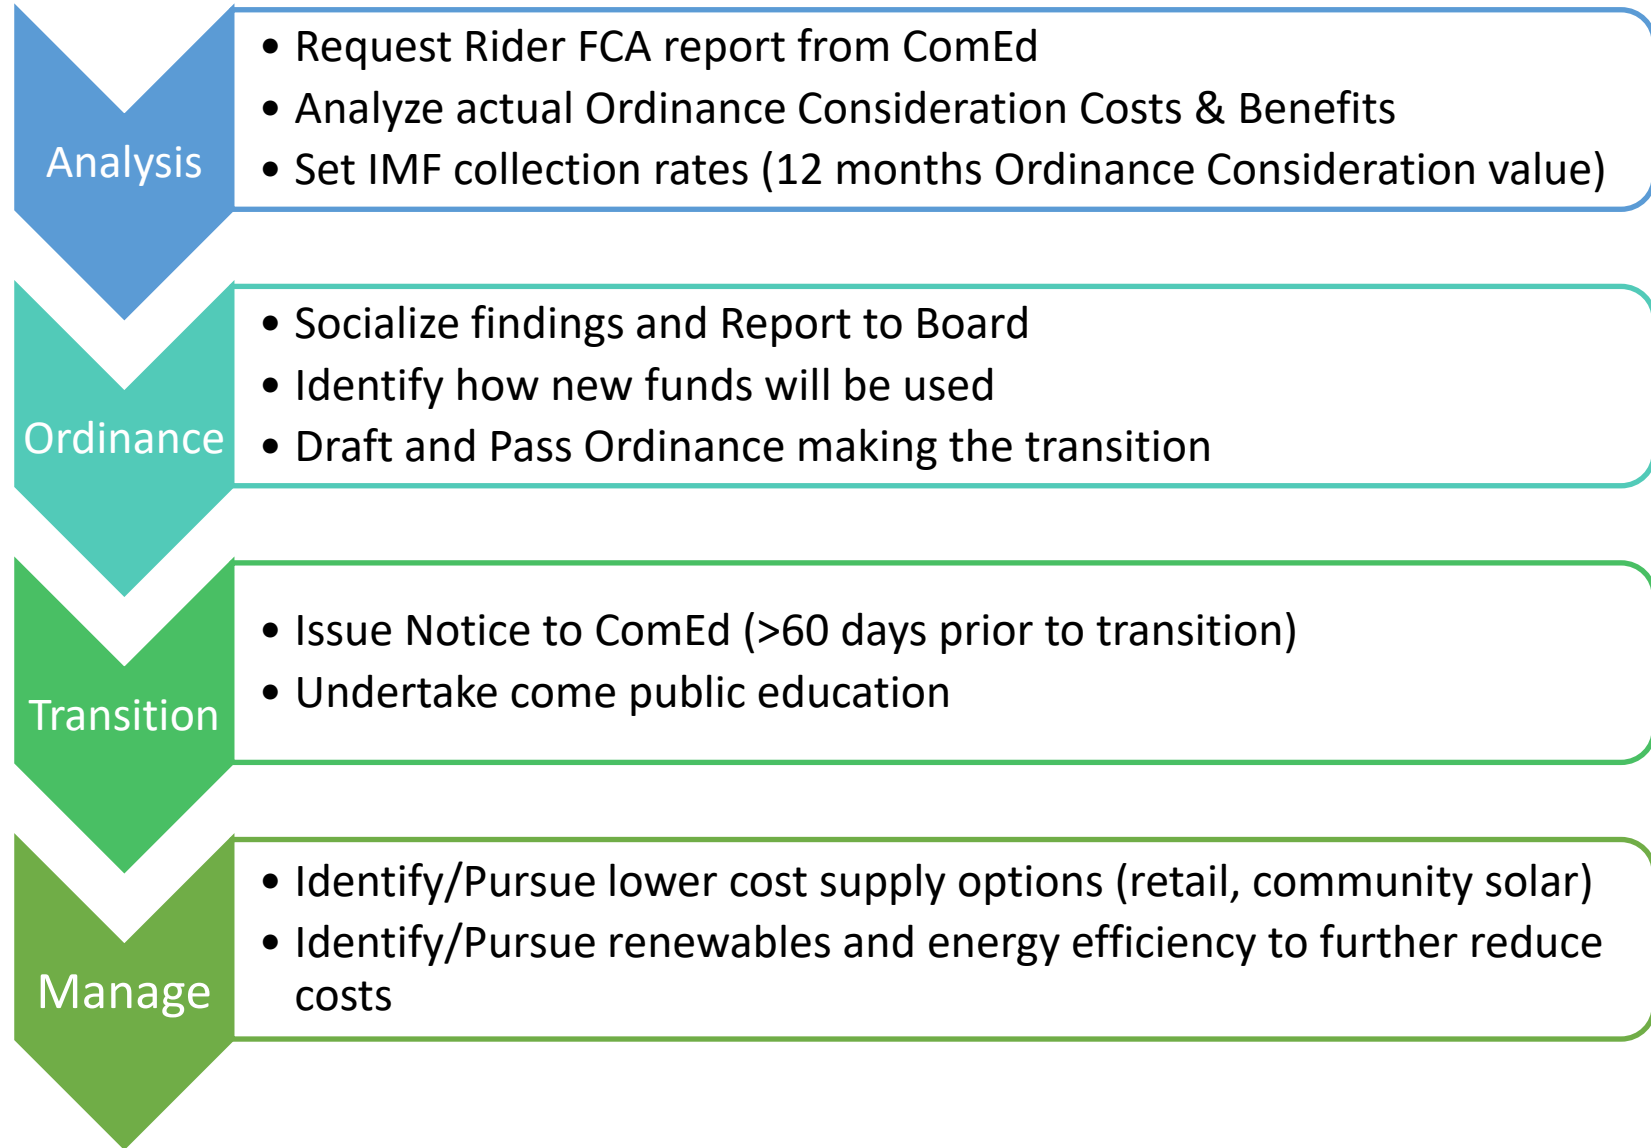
Analysis

• Request Rider FCA report from ComEd
• Analyze actual Ordinance Consideration Costs & Benefits
• Set IMF collection rates (12 months Ordinance Consideration value)

Ordinance

• Socialize findings and Report to Board
• Identify how new funds will be used
• Draft and Pass Ordinance making the transition

Transition

• Issue Notice to ComEd (>60 days prior to transition)
• Undertake come public education

Manage

• Identify/Pursue lower cost supply options (retail, community solar)
• Identify/Pursue renewables and energy efficiency to further reduce costs